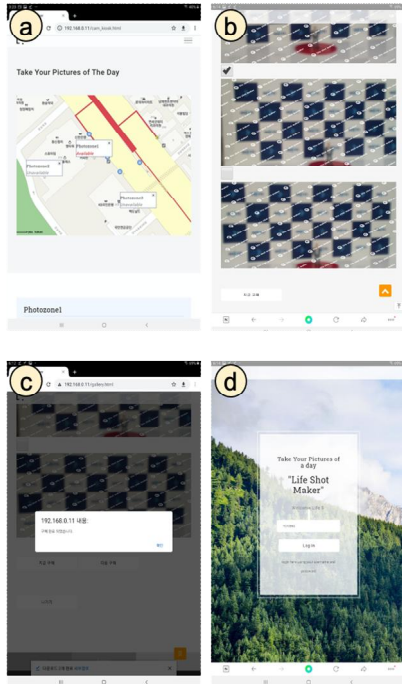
a

192.168.0.11/cam_book.html

Take Your Pictures of The Day

Photozone1

available

Photozone2

Unavailable

Photozone3

available

Photozone1

b

c

192.168.0.11/gallery.html

192.168.0.11 내용:

d

Take Your Pictures of a day

"Life Shot Maker"

Log in